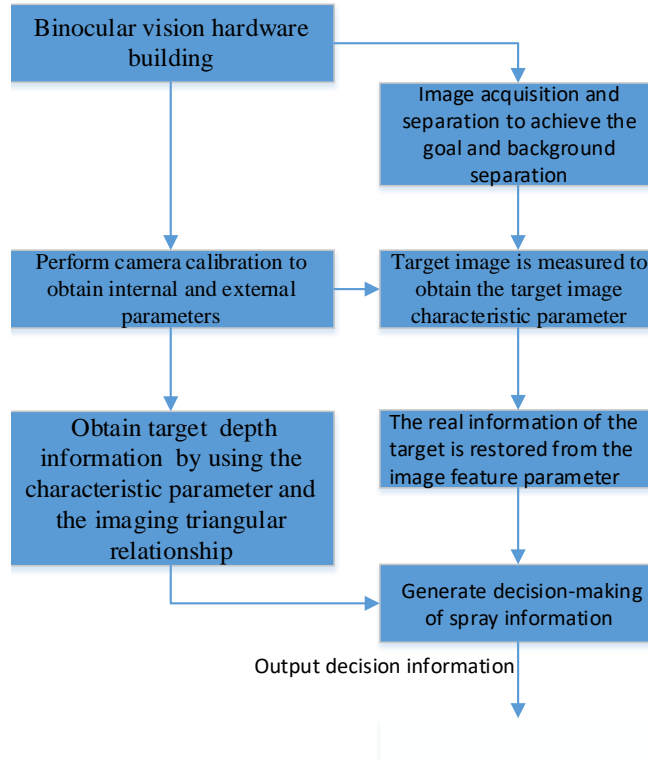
Binocular vision hardware building

Image acquisition and separation to achieve the goal and background separation

Perform camera calibration to obtain internal and external parameters

Target image is measured to obtain the target image characteristic parameter

Obtain target depth information by using the characteristic parameter and the imaging triangular relationship

The real information of the target is restored from the image feature parameter

Generate decision-making of spray information

Output decision information